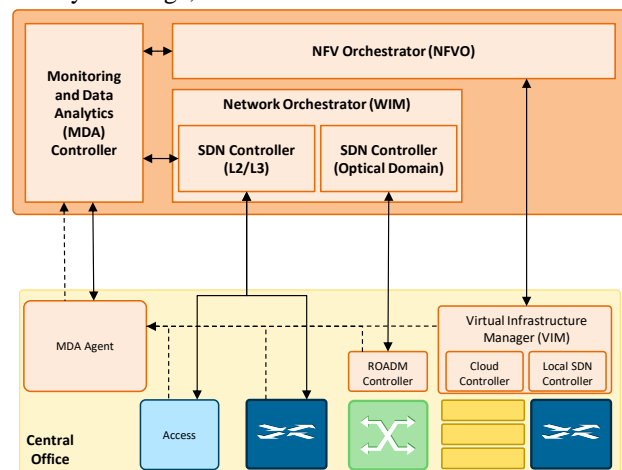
Monitoring and Data Analytics (MDA) Controller

NFV Orchestrator (NFVO)

Network Orchestrator (WIM)

SDN Controller (L2/L3)

SDN Controller (Optical Domain)

MDA Agent

Virtual Infrastructure Manager (VIM)

ROADM Controller

Cloud Controller

Local SDN Controller

Access

Central Office